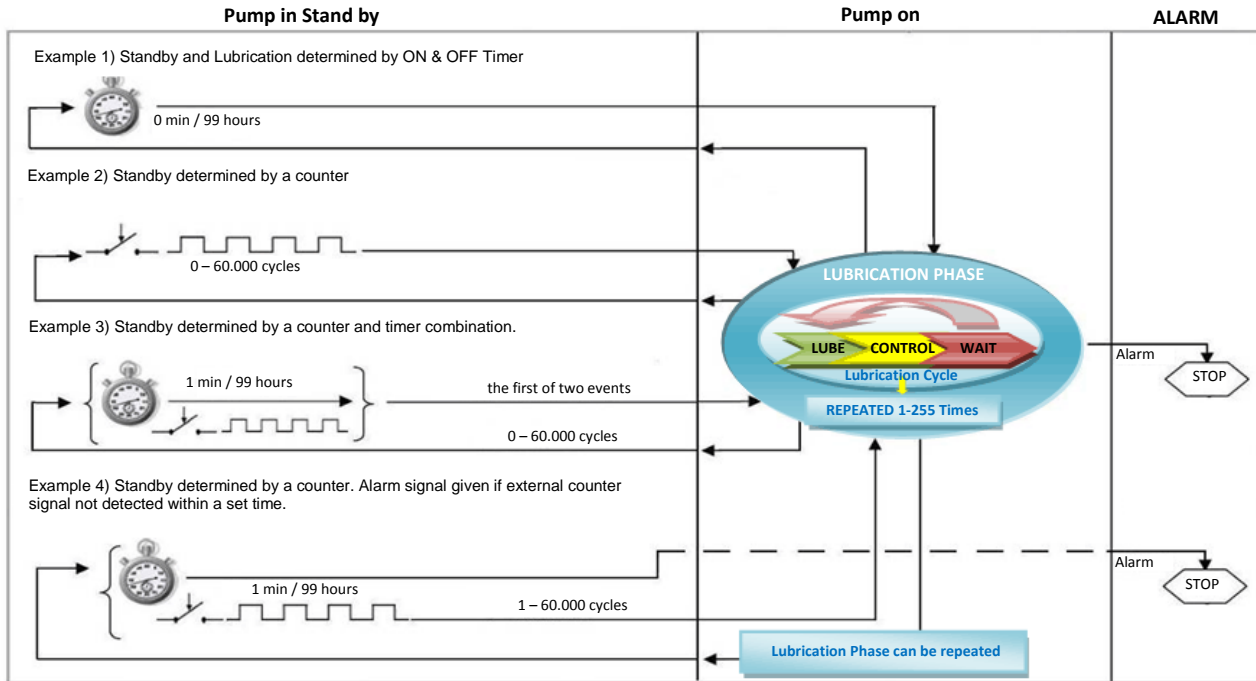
Pump in Stand by

Pump on

ALARM

Example 1) Standby and Lubrication determined by ON & OFF Timer

0 min / 99 hours

Example 2) Standby determined by a counter

0 – 60.000 cycles

LUBRICATION PHASE

Example 3) Standby determined by a counter and timer combination.

LUBE

CONTROL

WAIT

Alarm

Lubrication Cycle

1 min / 99 hours

the first of two events

STOP

REPEATED 1-255 Times

0 – 60.000 cycles

Example 4) Standby determined by a counter. Alarm signal given if external counter signal not detected within a set time.

Alarm

STOP

1 min / 99 hours

1 – 60.000 cycles

Lubrication Phase can be repeated